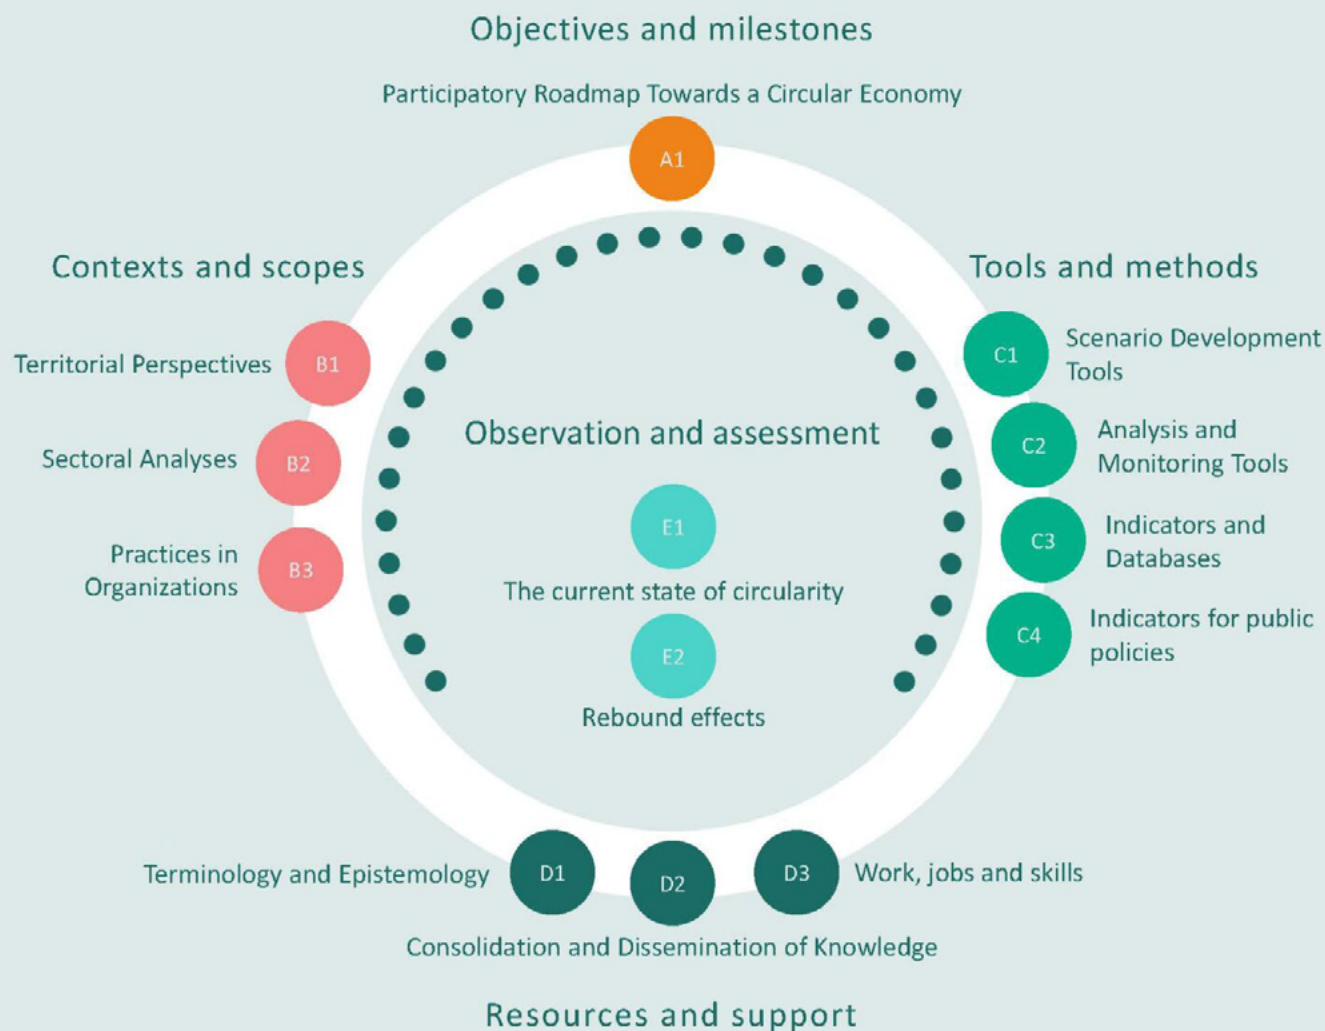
Objectives and milestones

Participatory Roadmap Towards a Circular Economy

A1

Contexts and scopes

Territorial Perspectives B1

Sectoral Analyses B2

Practices in Organizations B3

Tools and methods

C1 Scenario Development Tools

C2 Analysis and Monitoring Tools

C3 Indicators and Databases

C4 Indicators for public policies

Observation and assessment

E1

The current state of circularity

E2

Rebound effects

Terminology and Epistemology D1

D2

D3 Work, jobs and skills

Consolidation and Dissemination of Knowledge

Resources and support